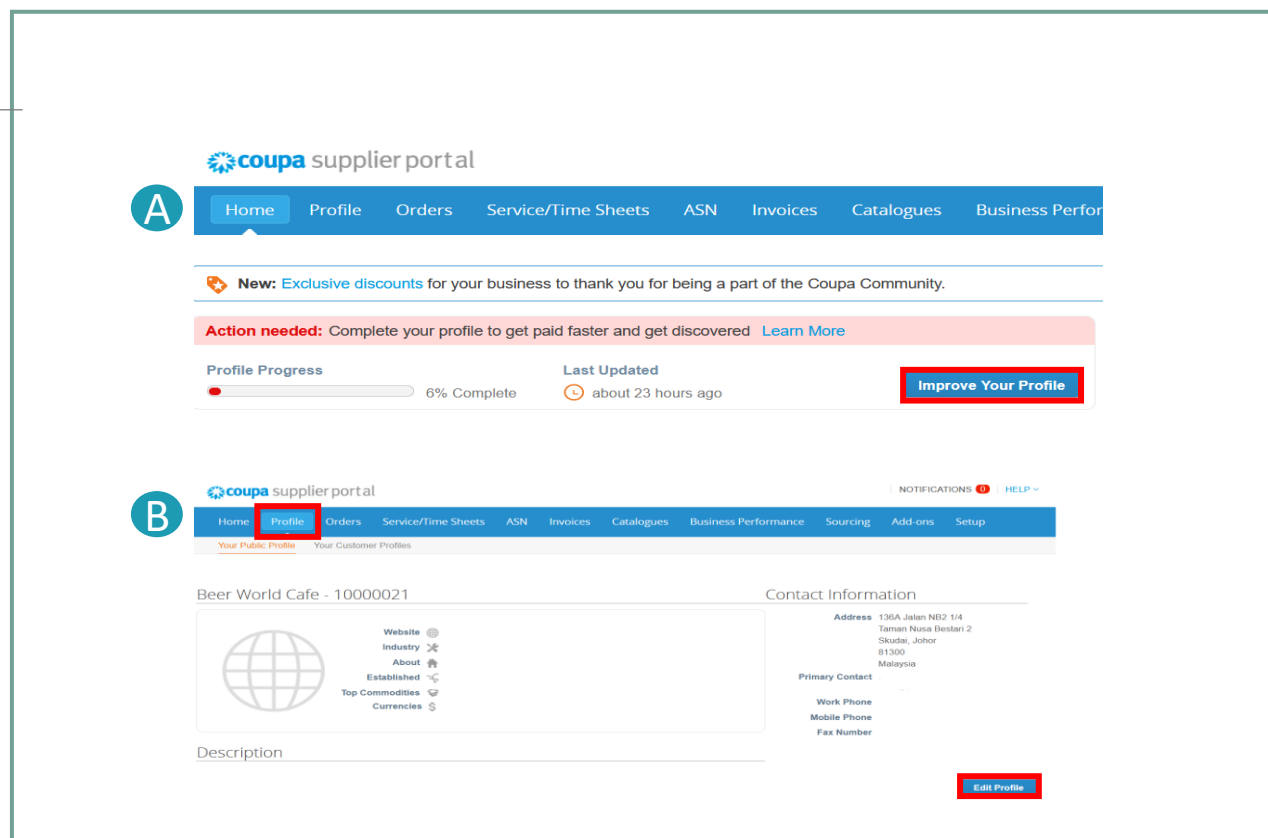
coupa supplier portal

A

Home Profile Orders Service/Time Sheets ASN Invoices Catalogues Business Perfor

New: Exclusive discounts for your business to thank you for being a part of the Coupa Community.

Action needed: Complete your profile to get paid faster and get discovered Learn More

Profile Progress
6% Complete

Last Updated
about 23 hours ago

Improve Your Profile

coupa supplier portal

NOTIFICATIONS 0 | HELP

B

Home Profile Orders Service/Time Sheets ASN Invoices Catalogues Business Performance Sourcing Add-ons Setup

Your Public Profile Your Customer Profiles

Beer World Cafe - 10000021

Website
Industry
About
Established
Top Commodities
Currencies

Description

Contact Information

Address 136A Jalan NB2 1/4
Taman Nusa Bestari 2
Skudai, Johor
81300
Malaysia

Primary Contact

Work Phone
Mobile Phone
Fax Number

Edit Profile